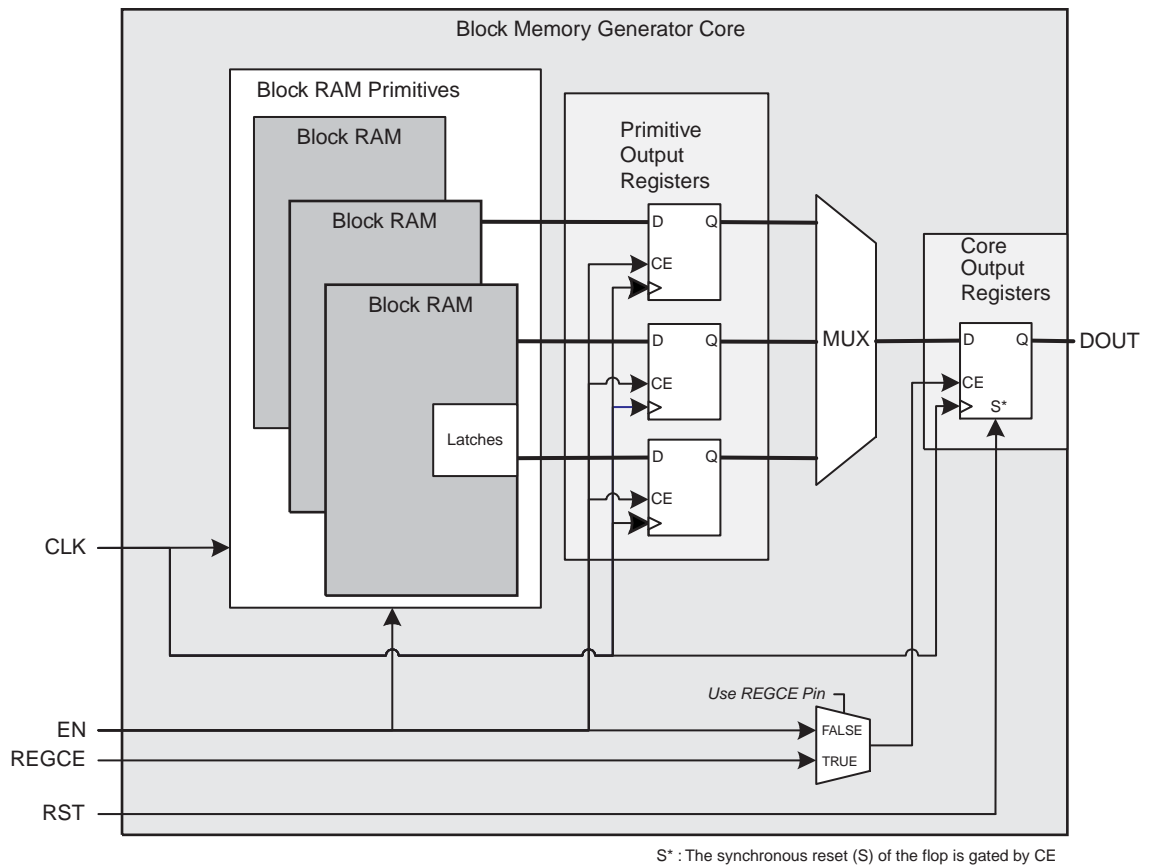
Block Memory Generator Core

Block RAM Primitives

Block RAM

Block RAM

Block RAM

Latches

Primitive Output Registers

D Q
CE

D Q
CE

D Q
CE

MUX

Core Output Registers

D Q
CE
S*

DOUT

CLK

EN

REGCE

RST

Use REGCE Pin

FALSE

TRUE

S* : The synchronous reset (S) of the flop is gated by CE